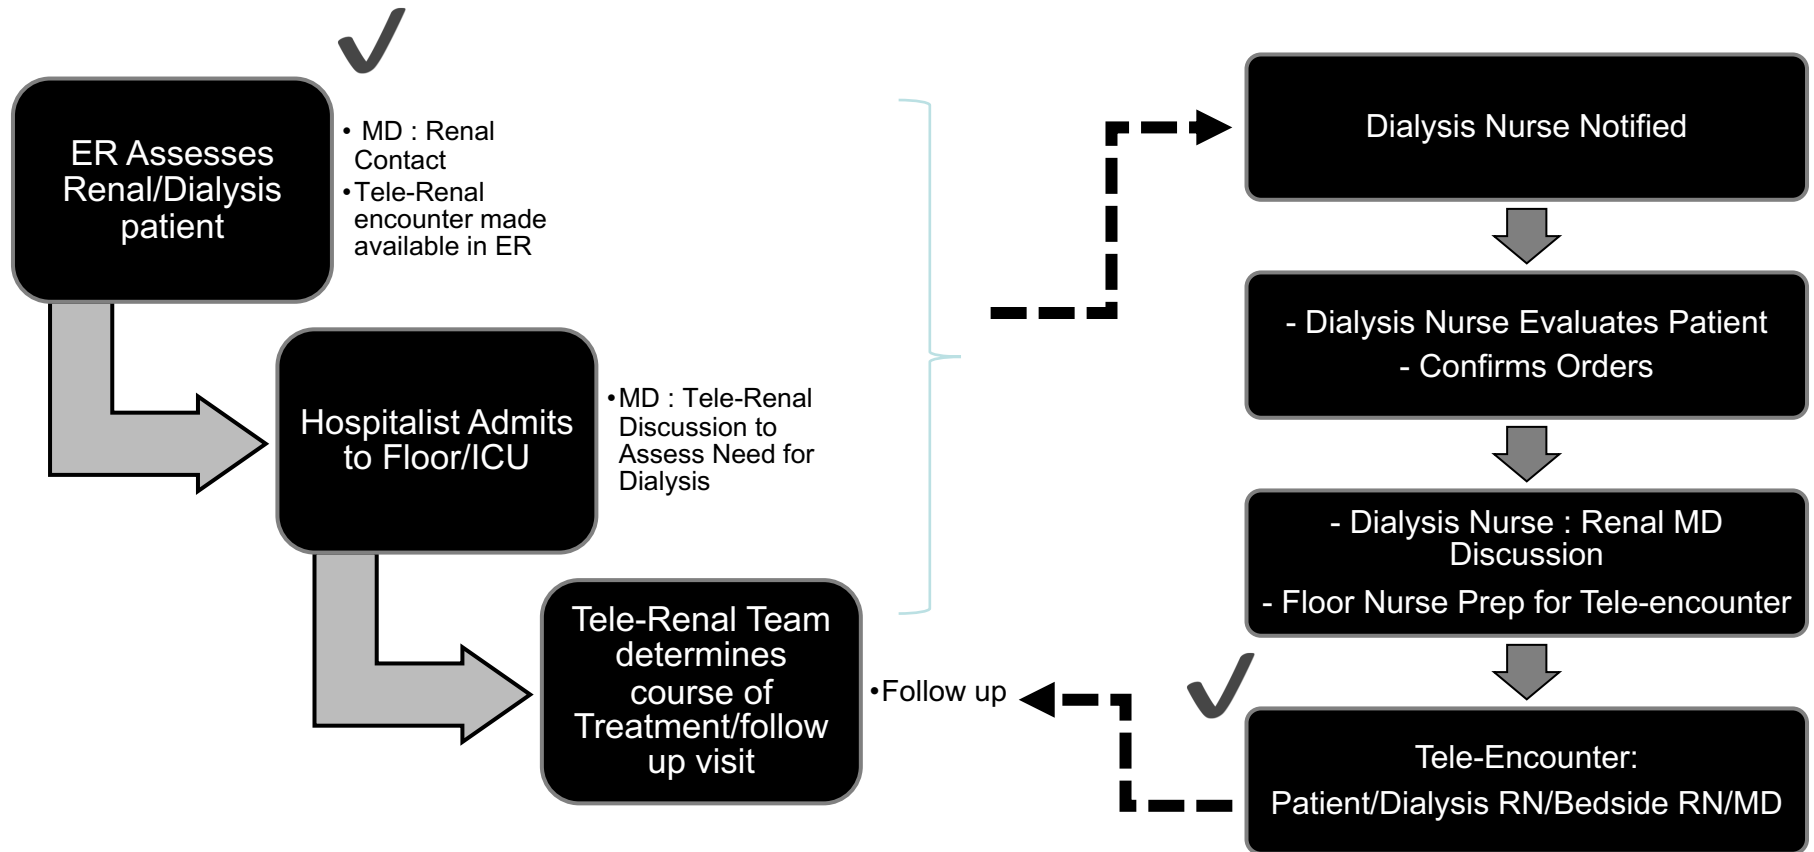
ER Assesses Renal/Dialysis patient

• MD : Renal Contact
• Tele-Renal encounter made available in ER

Hospitalist Admits to Floor/ICU

• MD : Tele-Renal Discussion to Assess Need for Dialysis

Tele-Renal Team determines course of Treatment/follow up visit

• Follow up

Dialysis Nurse Notified

- Dialysis Nurse Evaluates Patient
- Confirms Orders

- Dialysis Nurse : Renal MD Discussion
- Floor Nurse Prep for Tele-encounter

Tele-Encounter:
Patient/Dialysis RN/Bedside RN/MD